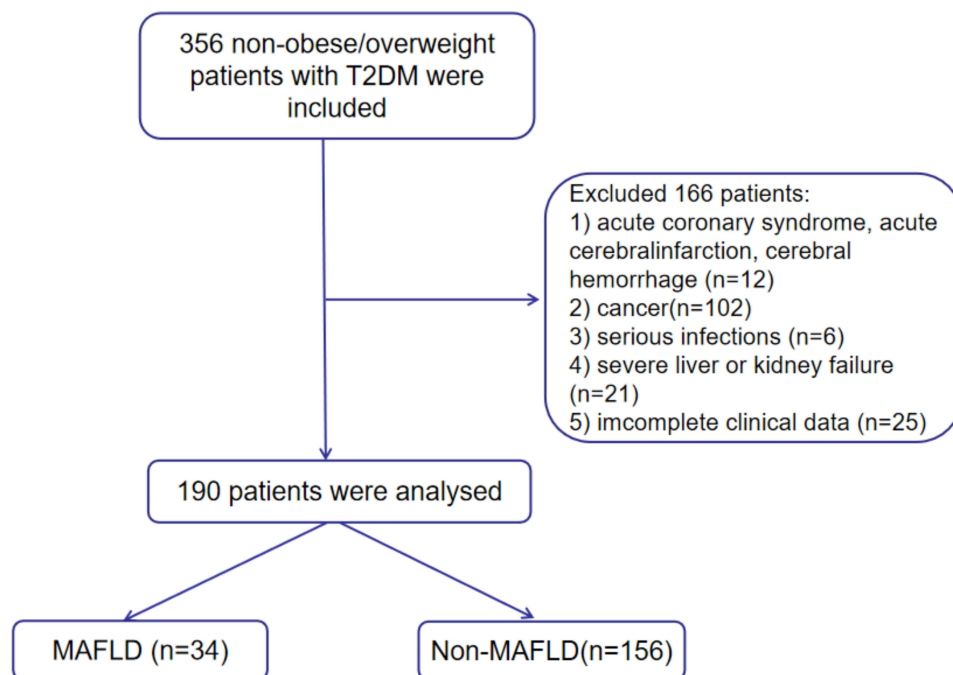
356 non-obese/overweight patients with T2DM were included

Excluded 166 patients:
1) acute coronary syndrome, acute cerebralinfarction, cerebral hemorrhage (n=12)
2) cancer(n=102)
3) serious infections (n=6)
4) severe liver or kidney failure (n=21)
5) imcomplete clinical data (n=25)

190 patients were analysed

MAFLD (n=34)

Non-MAFLD(n=156)